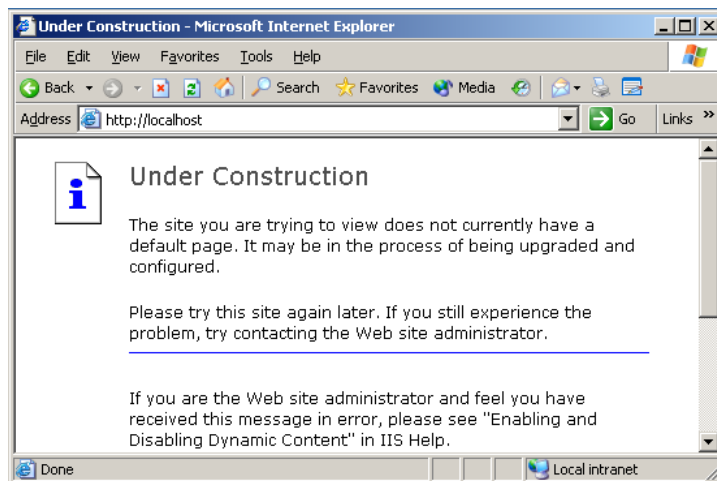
Under Construction - Microsoft Internet Explorer

File Edit View Favorites Tools Help

Back Search Favorites Media

Address http://localhost Go Links »

i

Under Construction

The site you are trying to view does not currently have a default page. It may be in the process of being upgraded and configured.

Please try this site again later. If you still experience the problem, try contacting the Web site administrator.

If you are the Web site administrator and feel you have received this message in error, please see "Enabling and Disabling Dynamic Content" in IIS Help.

Done Local intranet